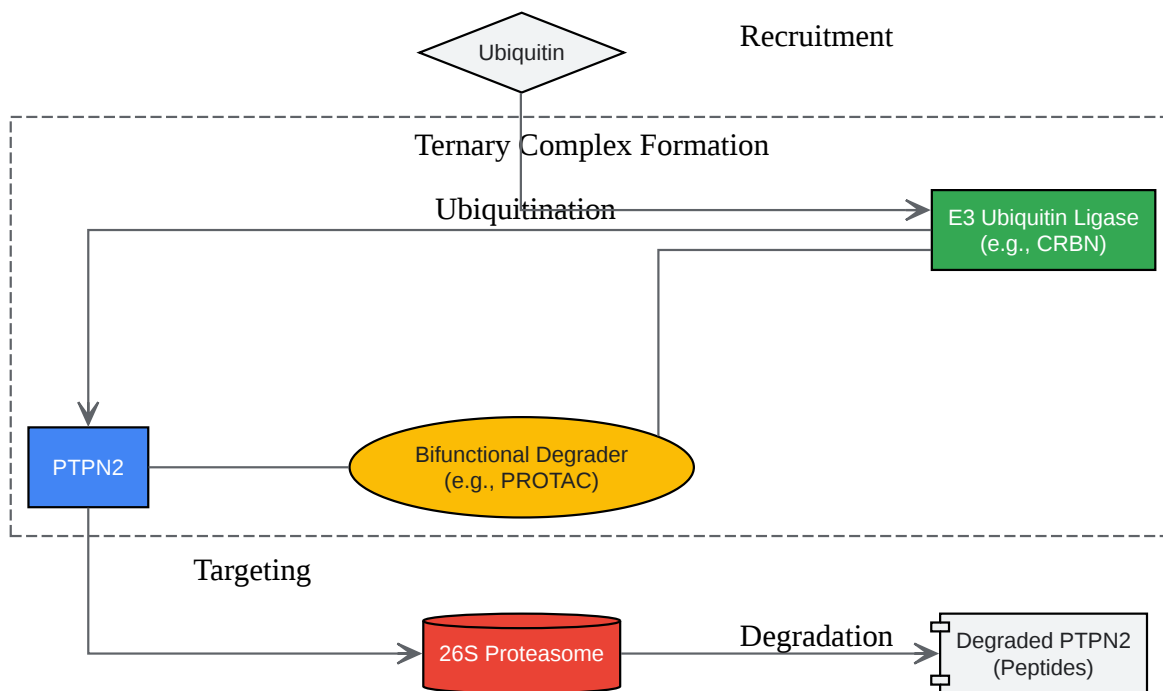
Ubiquitin

Recruitment

Ternary Complex Formation

Ubiquitination

E3 Ubiquitin Ligase
(e.g., CRBN)

PTPN2

Bifunctional Degrader
(e.g., PROTAC)

Targeting

26S Proteasome

Degradation

Degraded PTPN2
(Peptides)